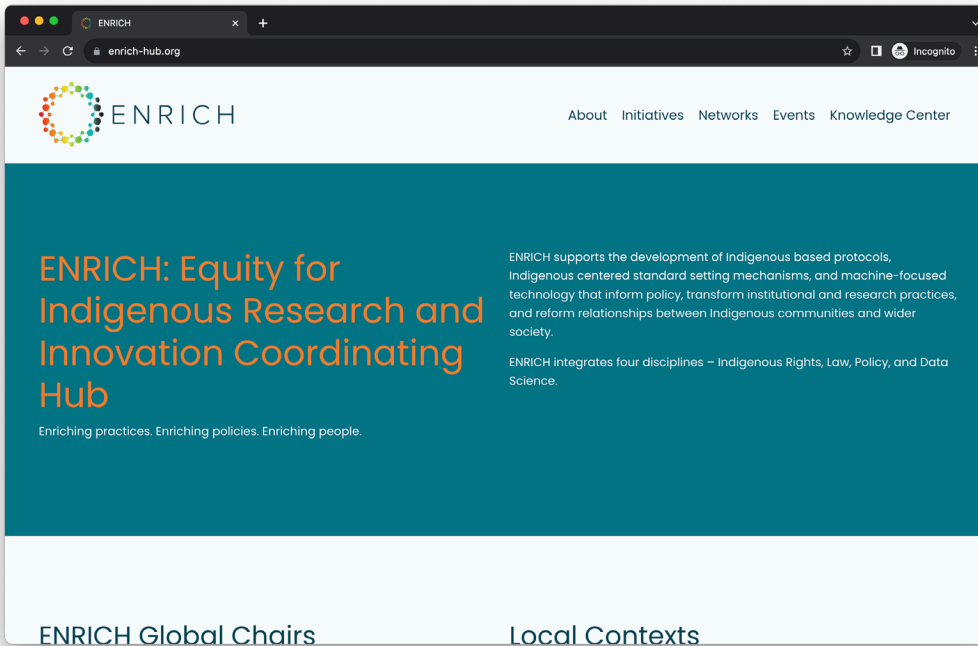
ENRICH

enrich-hub.org

Incognito

ENRICH

About Initiatives Networks Events Knowledge Center

ENRICH: Equity for Indigenous Research and Innovation Coordinating Hub

Enriching practices. Enriching policies. Enriching people.

ENRICH supports the development of Indigenous based protocols, Indigenous centered standard setting mechanisms, and machine-focused technology that inform policy, transform institutional and research practices, and reform relationships between Indigenous communities and wider society.

ENRICH integrates four disciplines – Indigenous Rights, Law, Policy, and Data Science.

ENRICH Global Chairs

Local Contexts